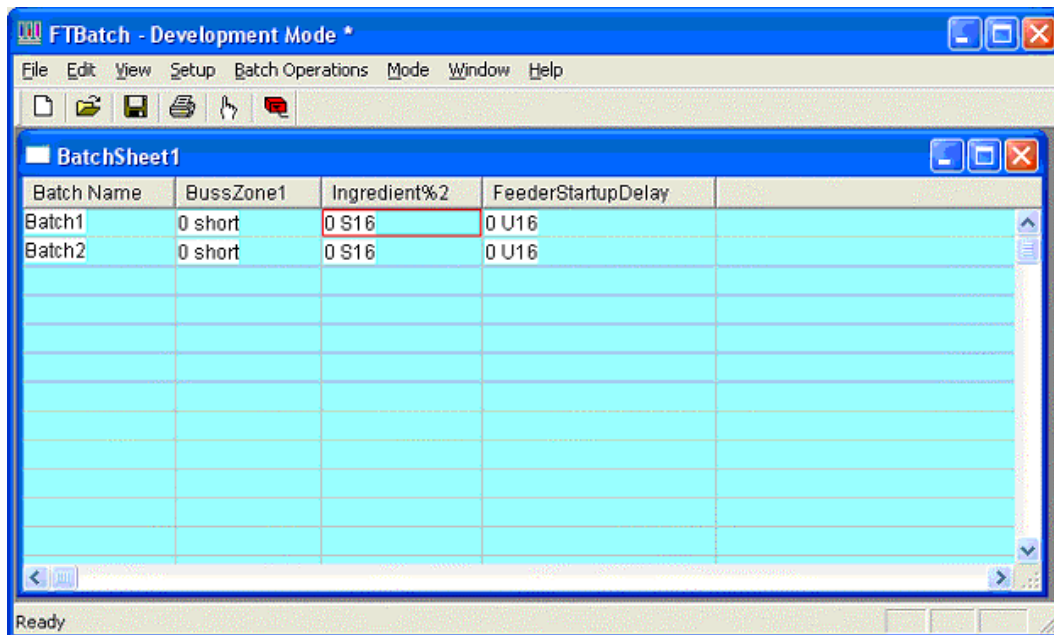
FTBatch - Development Mode *

File Edit View Setup Batch Operations Mode Window Help

BatchSheet1

| Batch Name | BussZone1 | Ingredient%2 | FeederStartupDelay |
|---|---|---|---|
| Batch1 | 0 short | 0 S16 | 0 U16 |
| Batch2 | 0 short | 0 S16 | 0 U16 |

Ready